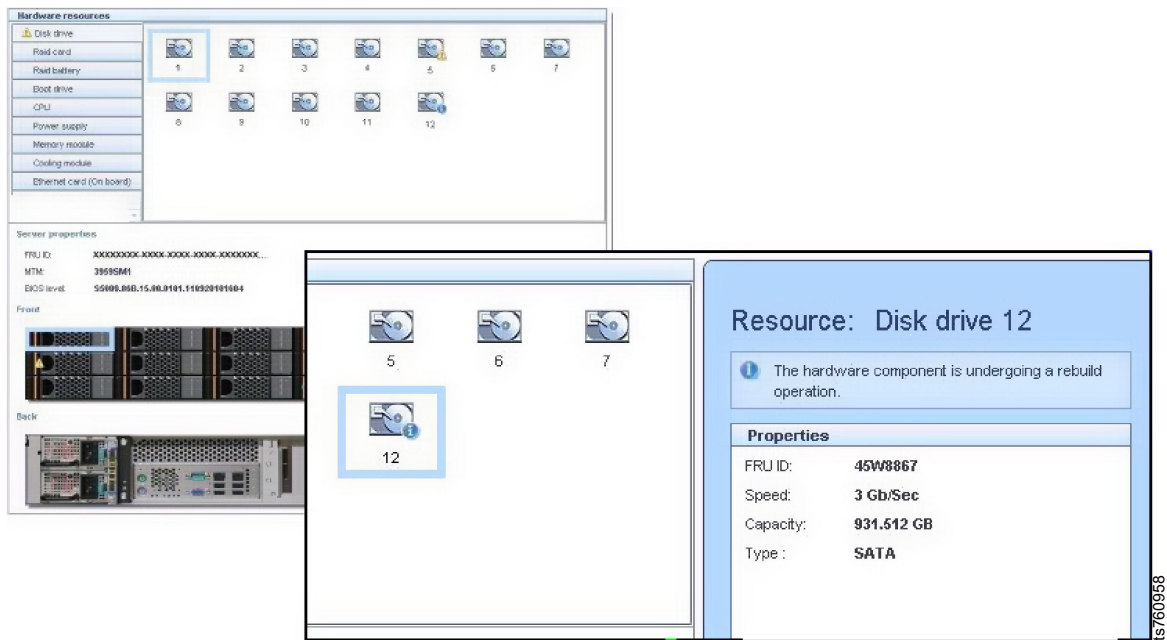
Hardware resources

Disk drive
Raid card
Raid battery
Boot drive
CPU
Power supply
Memory module
Cooling module
Ethernet card (On board)

1 2 3 4 5 6 7
8 9 10 11 12

Server properties
FRU ID: XXXXXXXX-XXXX-XXXX-XXXX-XXXXXXX...
MTM: 3959SM1
BIOS level: S5000.86B.15.00.0101.110920101604
Front
Back

5 6 7
12

Resource: Disk drive 12

The hardware component is undergoing a rebuild operation.

Properties
| | |
|---|---|
| FRU ID: | 45W8867 |
| Speed: | 3 Gb/Sec |
| Capacity: | 931.512 GB |
| Type : | SATA |

ts760958